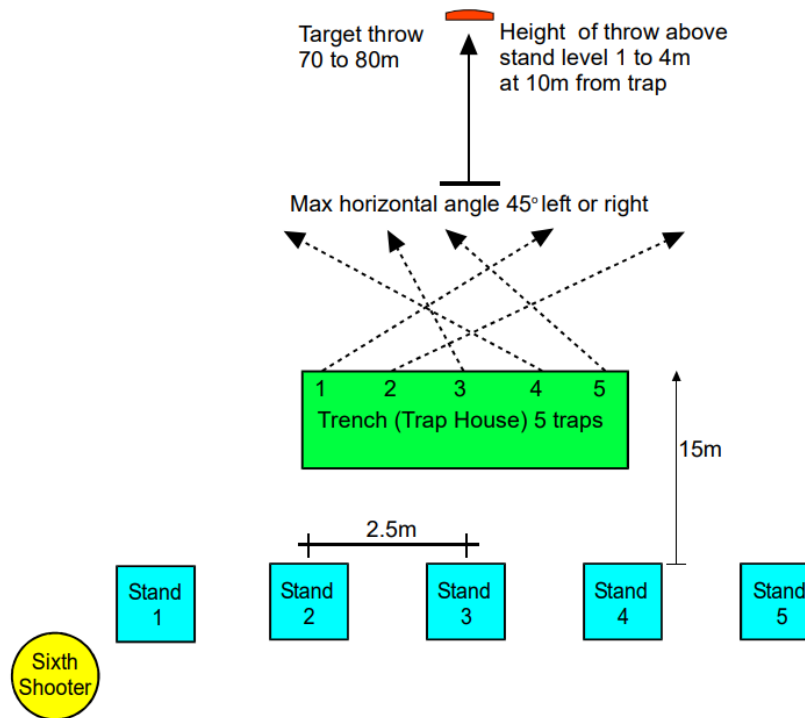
Target throw 70 to 80m

Height of throw above stand level 1 to 4m at 10m from trap

Max horizontal angle 45$^o$ left or right

1 2 3 4 5

Trench (Trap House) 5 traps

15m

2.5m

Stand 1

Stand 2

Stand 3

Stand 4

Stand 5

Sixth Shooter